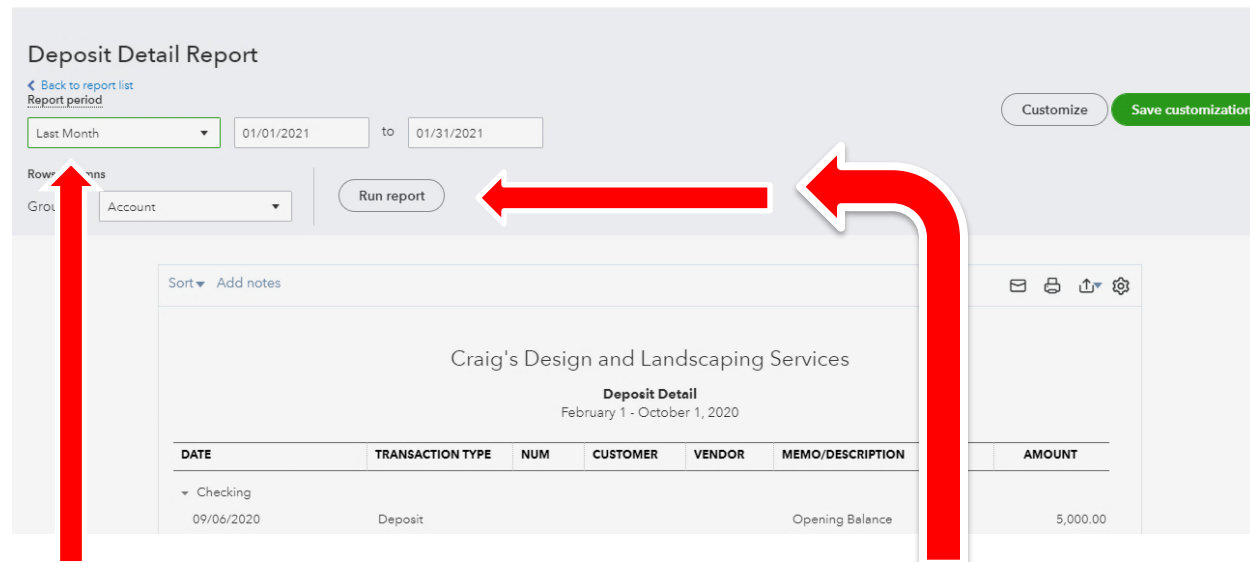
Deposit Detail Report

Back to report list

Report period

Last Month

01/01/2021

to

01/31/2021

Customize

Save customization

Rows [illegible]mns

Grou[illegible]

Account

Run report

Sort

Add notes

Craig's Design and Landscaping Services

Deposit Detail

February 1 - October 1, 2020

| DATE | TRANSACTION TYPE | NUM | CUSTOMER | VENDOR | MEMO/DESCRIPTION | AMOUNT |
|---|---|---|---|---|---|---|
| Checking | | | | | | |
| 09/06/2020 | Deposit | | | | Opening Balance | 5,000.00 |